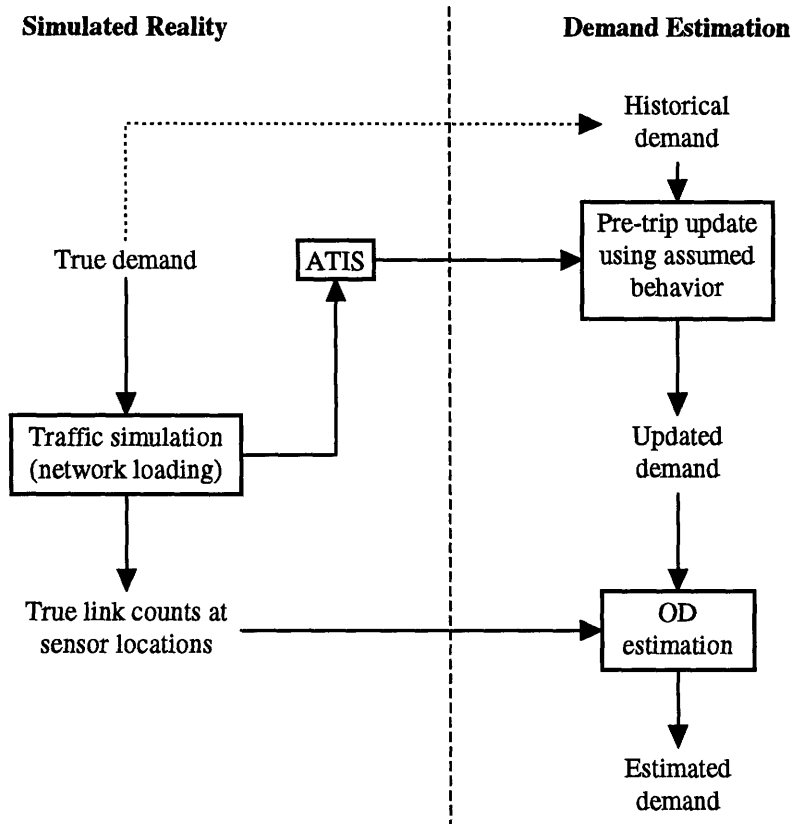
Simulated Reality

Demand Estimation

Historical demand

True demand

ATIS

Pre-trip update using assumed behavior

Traffic simulation (network loading)

Updated demand

True link counts at sensor locations

OD estimation

Estimated demand